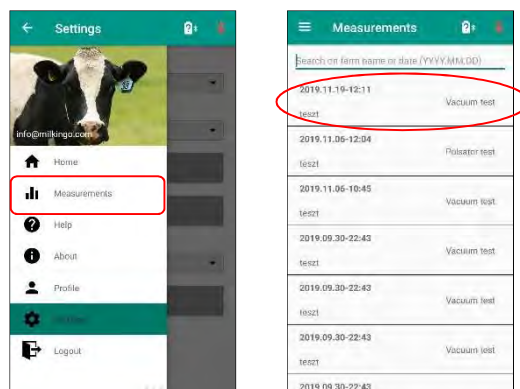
Settings

info@milkingo.com

Home

Measurements

Help

About

Profile

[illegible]

Logout

Measurements

Search on farm name or date (YYYY.MM.DD)

2019.11.19-12:11
Vacuum test
teszt

2019.11.06-12:04
Pulsator test
teszt

2019.11.06-10:45
Vacuum test
teszt

2019.09.30-22:43
Vacuum test
teszt

2019.09.30-22:43
Vacuum test
teszt

2019.09.30-22:43
Vacuum test
teszt

2019.09.30-22:43